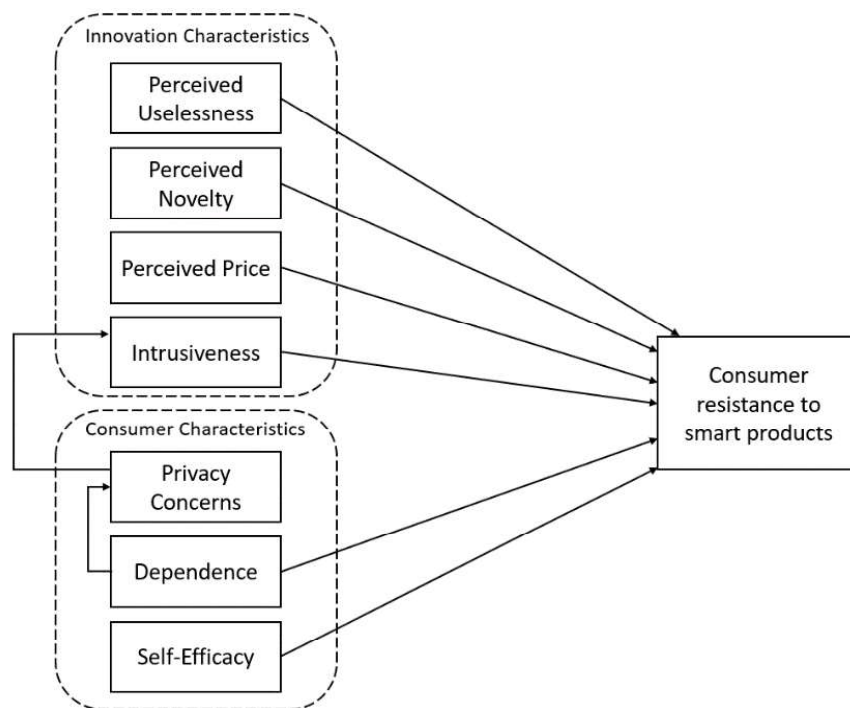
Innovation Characteristics

Perceived Uselessness

Perceived Novelty

Perceived Price

Intrusiveness

Consumer Characteristics

Privacy Concerns

Dependence

Self-Efficacy

Consumer resistance to smart products